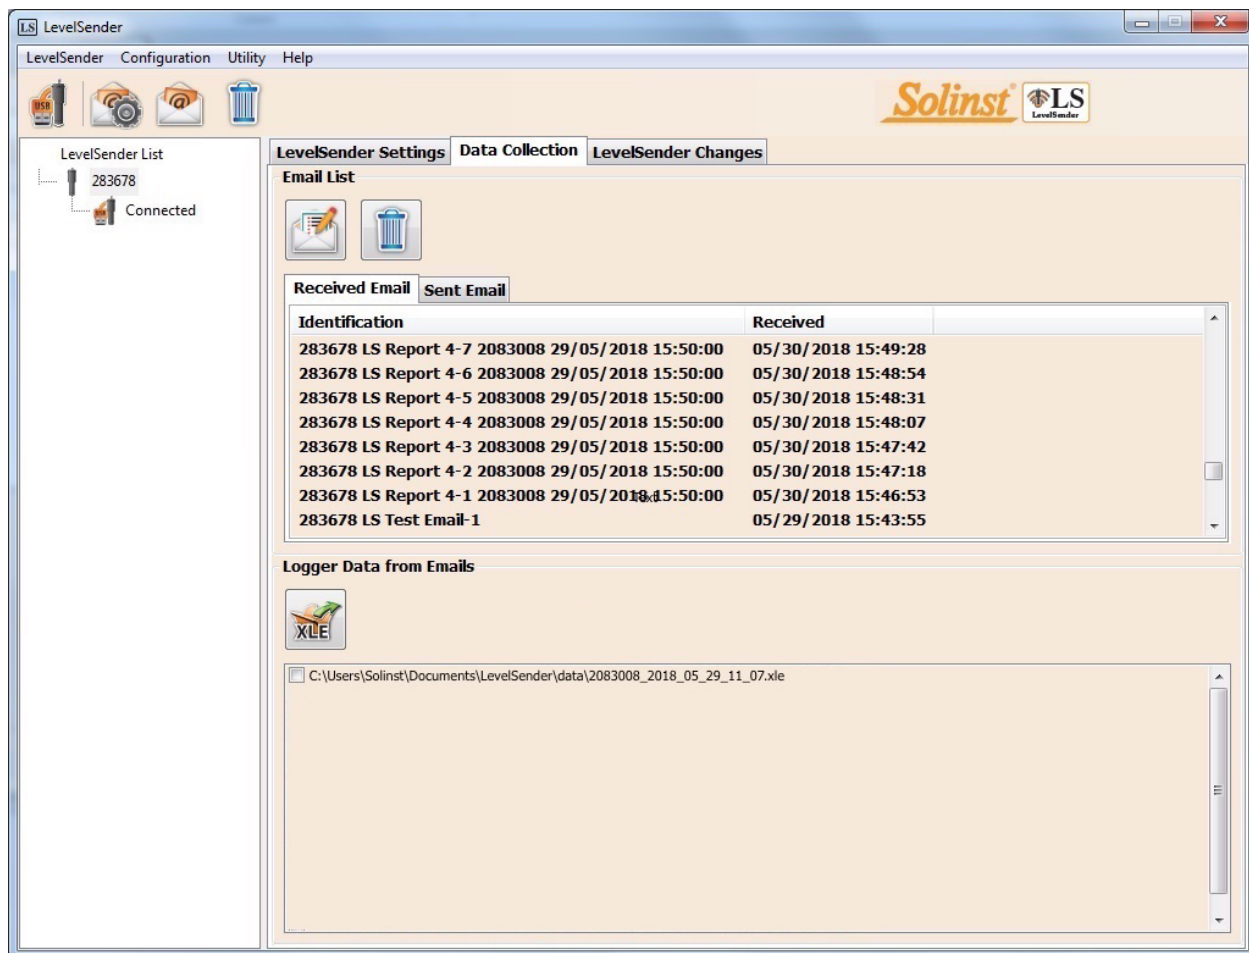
LS LevelSender

LevelSender Configuration Utility Help

USB

Solinst LS LevelSender

LevelSender List
283678
USB Connected

LevelSender Settings | Data Collection | LevelSender Changes

Email List

Received Email | Sent Email

| Identification | Received |
|---|---|
| 283678 LS Report 4-7 2083008 29/05/2018 15:50:00 | 05/30/2018 15:49:28 |
| 283678 LS Report 4-6 2083008 29/05/2018 15:50:00 | 05/30/2018 15:48:54 |
| 283678 LS Report 4-5 2083008 29/05/2018 15:50:00 | 05/30/2018 15:48:31 |
| 283678 LS Report 4-4 2083008 29/05/2018 15:50:00 | 05/30/2018 15:48:07 |
| 283678 LS Report 4-3 2083008 29/05/2018 15:50:00 | 05/30/2018 15:47:42 |
| 283678 LS Report 4-2 2083008 29/05/2018 15:50:00 | 05/30/2018 15:47:18 |
| 283678 LS Report 4-1 2083008 29/05/2018 15:50:00 | 05/30/2018 15:46:53 |
| 283678 LS Test Email-1 | 05/29/2018 15:43:55 |

Logger Data from Emails

XLE

C:\Users\Solinst\Documents\LevelSender\data\2083008_2018_05_29_11_07.xle